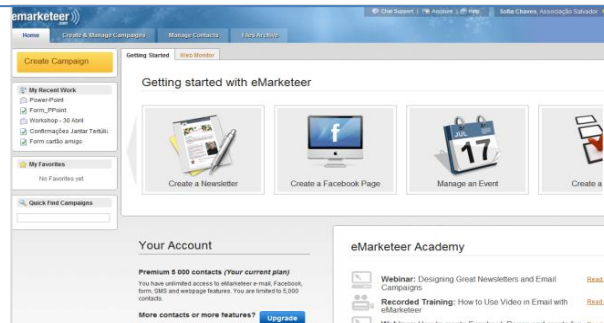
eMarketeer

Chat Support | Account | Help   Sofia Chaves, Associação Salvador

Home   Create & Manage Campaigns   Manage Contacts   Files Archive

Create Campaign

My Recent Work
Power-Point
Form_PPoint
Workshop - 30 Abril
Confirmações Jantar Tertúli
Form cartão amigo

My Favorites
No Favorites yet

Quick Find Campaigns

Getting Started   Web Monitor

Getting started with eMarketeer

Create a Newsletter   Create a Facebook Page   Manage an Event   Create a

JUL 17

Your Account

Premium 5 000 contacts (Your current plan)

You have unlimited access to eMarketeer e-mail, Facebook, form, SMS and webpage features. You are limited to 5,000 contacts.

More contacts or more features?   Upgrade

eMarketeer Academy

Webinar: Designing Great Newsletters and Email Campaigns   Read

Recorded Training: How to Use Video in Email with eMarketeer   Read

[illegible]